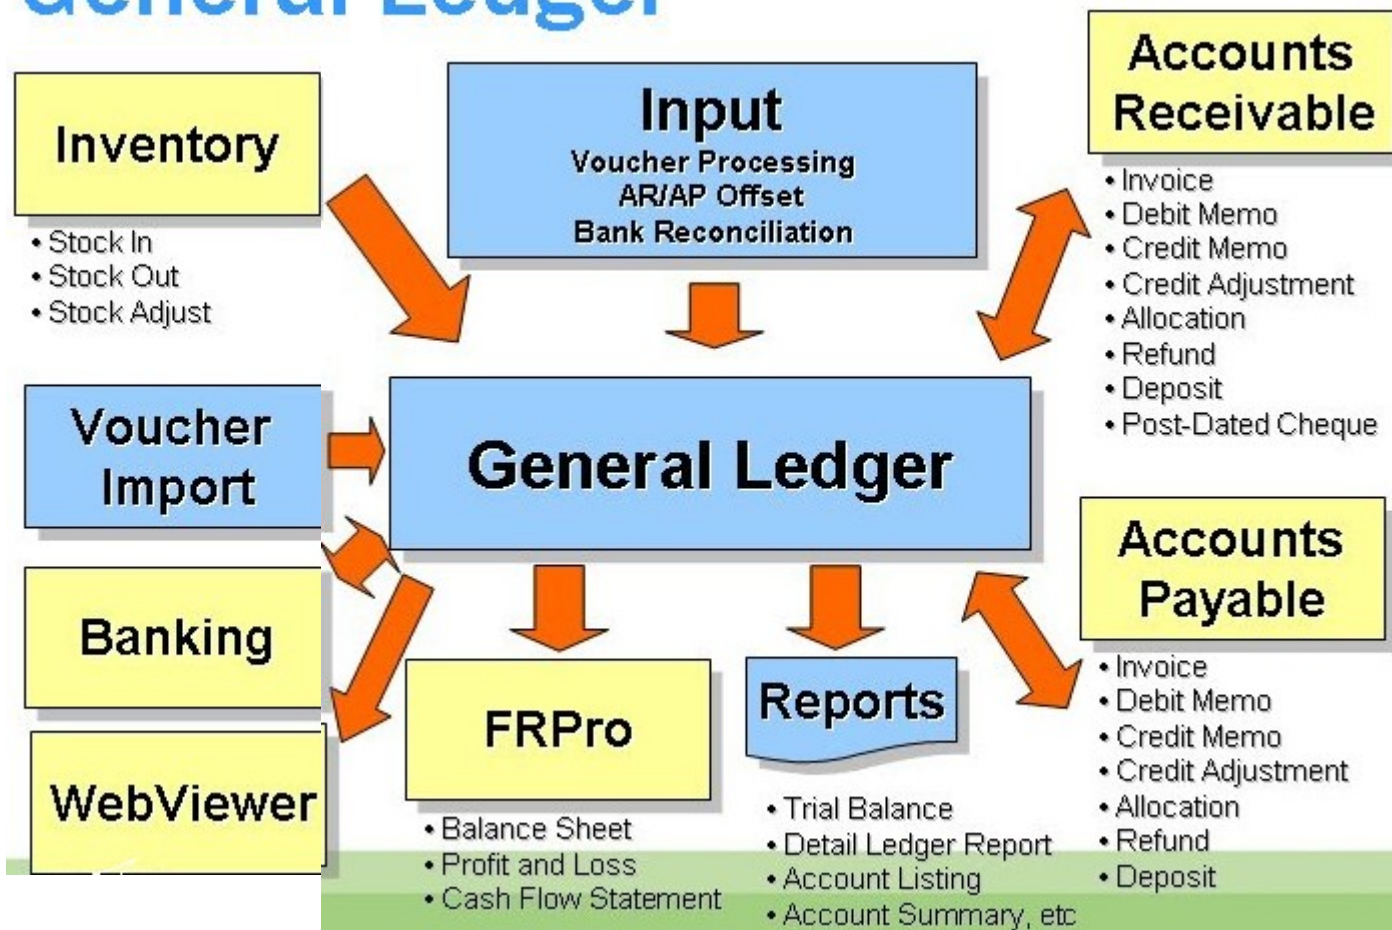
General Ledger

Inventory
• Stock In
• Stock Out
• Stock Adjust

Input
Voucher Processing
AR/AP Offset
Bank Reconciliation

Accounts Receivable
• Invoice
• Debit Memo
• Credit Memo
• Credit Adjustment
• Allocation
• Refund
• Deposit
• Post-Dated Cheque

Voucher Import

General Ledger

Banking

WebViewer

FRPro
• Balance Sheet
• Profit and Loss
• Cash Flow Statement

Reports
• Trial Balance
• Detail Ledger Report
• Account Listing
• Account Summary, etc

Accounts Payable
• Invoice
• Debit Memo
• Credit Memo
• Credit Adjustment
• Allocation
• Refund
• Deposit